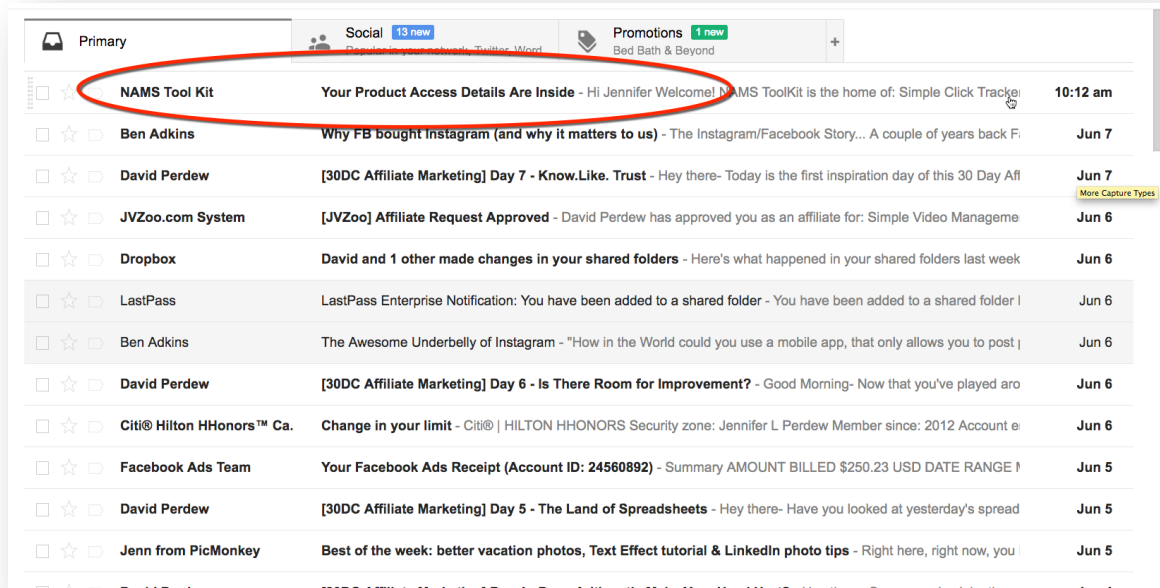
Primary

Social 13 new
Popular in your network, Twitter, Word

Promotions 1 new
Bed Bath & Beyond

+

NAMS Tool Kit | Your Product Access Details Are Inside - Hi Jennifer Welcome! NAMS ToolKit is the home of: Simple Click Tracke | 10:12 am

Ben Adkins | Why FB bought Instagram (and why it matters to us) - The Instagram/Facebook Story... A couple of years back F | Jun 7

David Perdew | [30DC Affiliate Marketing] Day 7 - Know.Like. Trust - Hey there- Today is the first inspiration day of this 30 Day Af | Jun 7

More Capture Types

JVZoo.com System | [JVZoo] Affiliate Request Approved - David Perdew has approved you as an affiliate for: Simple Video Manageme | Jun 6

Dropbox | David and 1 other made changes in your shared folders - Here's what happened in your shared folders last week | Jun 6

LastPass | LastPass Enterprise Notification: You have been added to a shared folder - You have been added to a shared folder | Jun 6

Ben Adkins | The Awesome Underbelly of Instagram - "How in the World could you use a mobile app, that only allows you to post | Jun 6

David Perdew | [30DC Affiliate Marketing] Day 6 - Is There Room for Improvement? - Good Morning- Now that you've played aro | Jun 6

Citi® Hilton HHonors™ Ca. | Change in your limit - Citi® | HILTON HHONORS Security zone: Jennifer L Perdew Member since: 2012 Account e | Jun 6

Facebook Ads Team | Your Facebook Ads Receipt (Account ID: 24560892) - Summary AMOUNT BILLED $250.23 USD DATE RANGE | Jun 5

David Perdew | [30DC Affiliate Marketing] Day 5 - The Land of Spreadsheets - Hey there- Have you looked at yesterday's spread | Jun 5

Jenn from PicMonkey | Best of the week: better vacation photos, Text Effect tutorial & LinkedIn photo tips - Right here, right now, you | Jun 5

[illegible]